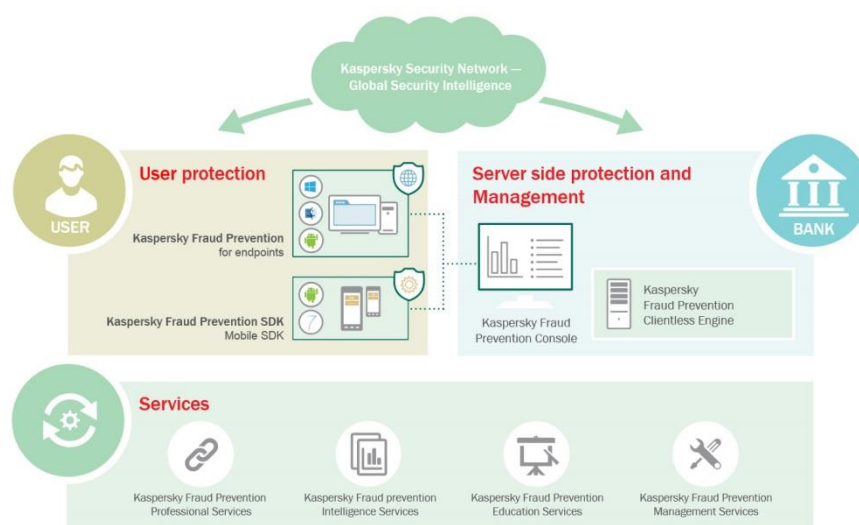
Kaspersky Security Network — Global Security Intelligence

USER

User protection

Kaspersky Fraud Prevention for endpoints

Kaspersky Fraud Prevention SDK Mobile SDK

Server side protection and Management

BANK

Kaspersky Fraud Prevention Console

Kaspersky Fraud Prevention Clientless Engine

Services

Kaspersky Fraud Prevention Professional Services

Kaspersky Fraud prevention Intelligence Services

Kaspersky Fraud Prevention Education Services

Kaspersky Fraud Prevention Management Services